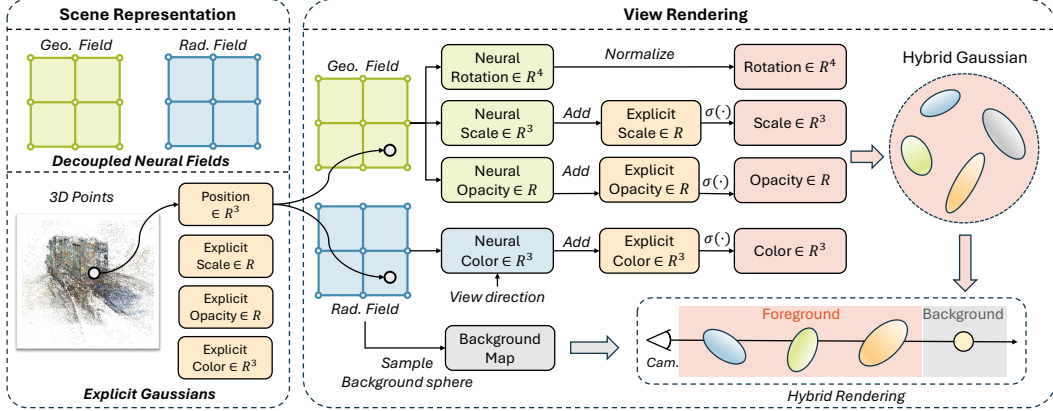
Scene Representation

Geo. Field

Rad. Field

Decoupled Neural Fields

3D Points

Position $\in R^3$

Explicit Scale $\in R$

Explicit Opacity $\in R$

Explicit Color $\in R^3$

Explicit Gaussians

View Rendering

Geo. Field

Neural Rotation $\in R^4$

Normalize

Rotation $\in R^4$

Neural Scale $\in R^3$

Add

Explicit Scale $\in R$

$\sigma(\cdot)$

Scale $\in R^3$

Neural Opacity $\in R$

Add

Explicit Opacity $\in R$

$\sigma(\cdot)$

Opacity $\in R$

Neural Color $\in R^3$

Add

Explicit Color $\in R^3$

$\sigma(\cdot)$

Color $\in R^3$

View direction

Rad. Field

Background Map

Sample Background sphere

Hybrid Gaussian

Foreground

Background

Cam.

Hybrid Rendering